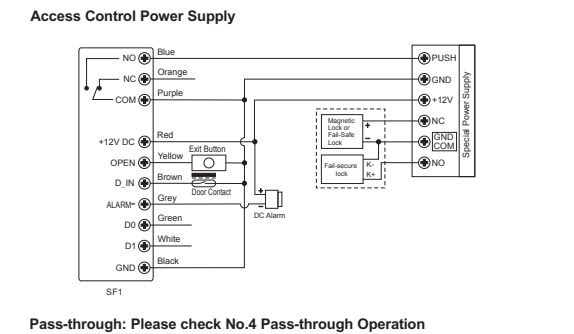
Access Control Power Supply

NO
NC
COM
+12V DC
OPEN
D_IN
ALARM-
D0
D1
GND
SF1

Blue
Orange
Purple
Red
Yellow
Brown
Grey
Green
White
Black

Exit Button
Door Contact
DC Alarm
+
-

Magnetic Lock or Fail-Safe Lock
+
-
Fail-secure lock
K-
K+

PUSH
GND
+12V
NC
GND
COM
NO
Special Power Supply

Pass-through: Please check No.4 Pass-through Operation